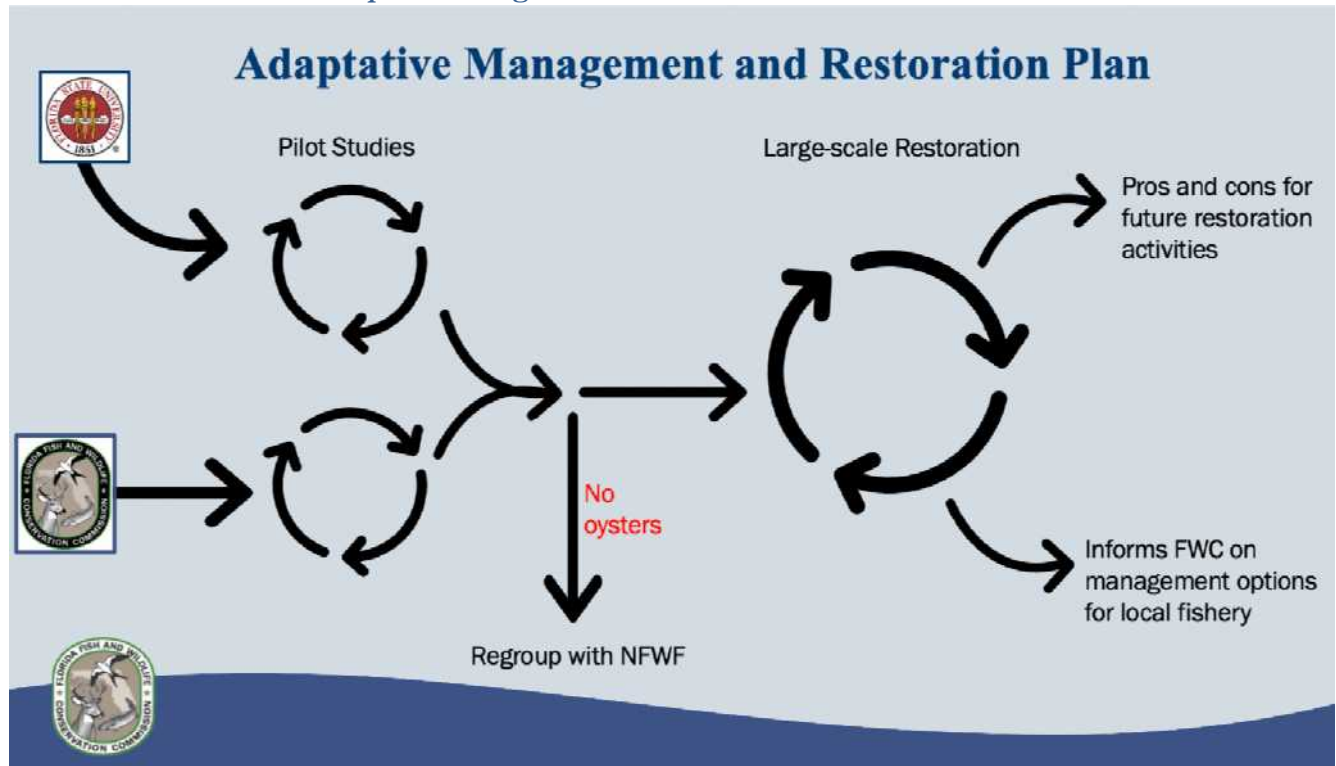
Adaptative Management and Restoration Plan

FLORIDA STATE UNIVERSITY 1851

Pilot Studies

Large-scale Restoration

Pros and cons for future restoration activities

FLORIDA FISH AND WILDLIFE CONSERVATION COMMISSION

No oysters

Informs FWC on management options for local fishery

Regroup with NFWF

FLORIDA FISH AND WILDLIFE CONSERVATION COMMISSION